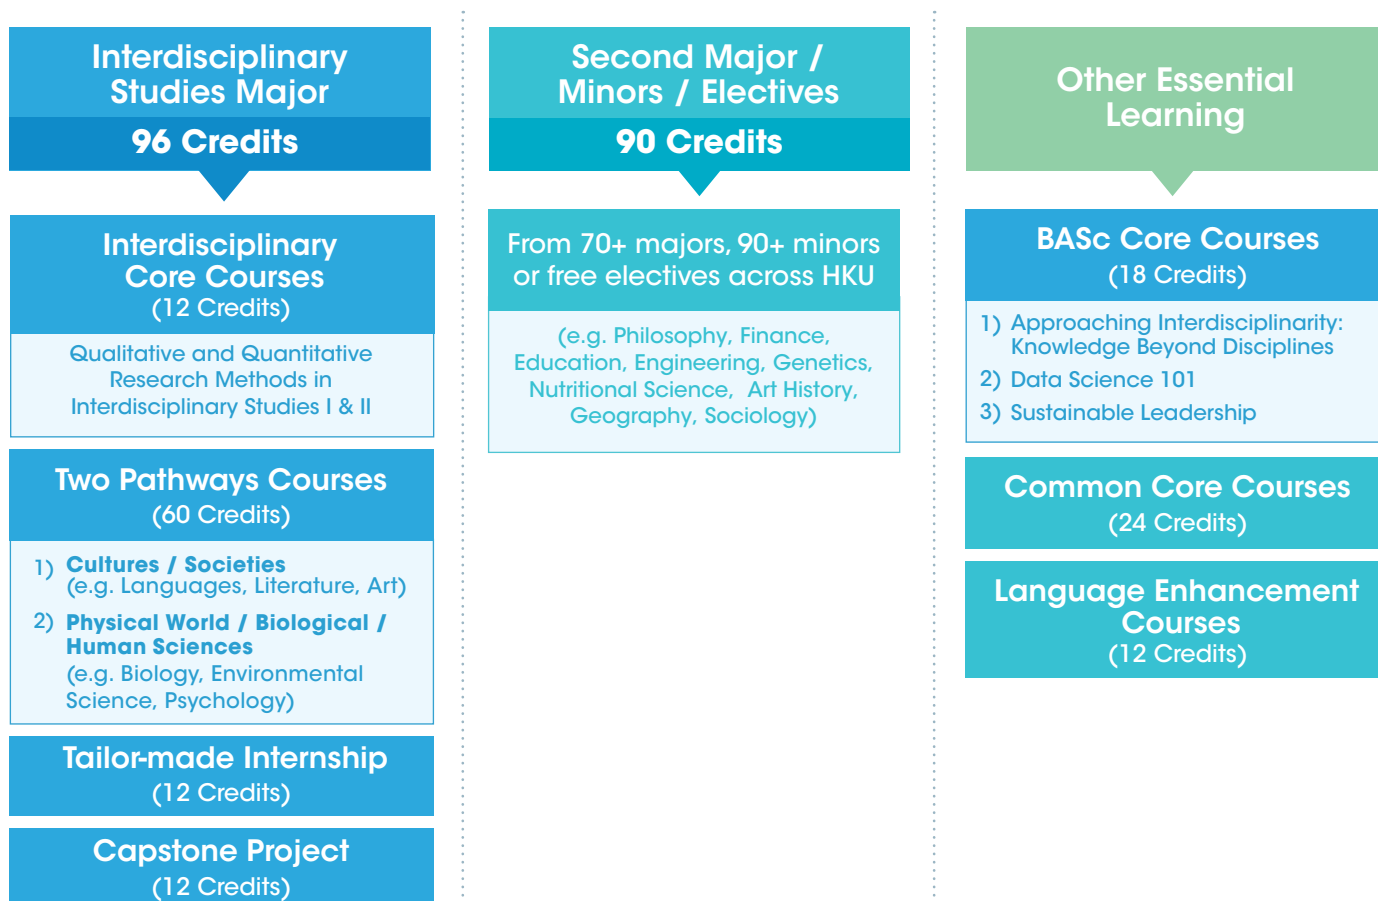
Interdisciplinary Studies Major
96 Credits

Interdisciplinary Core Courses
(12 Credits)

Qualitative and Quantitative Research Methods in Interdisciplinary Studies I & II

Two Pathways Courses
(60 Credits)

1) Cultures / Societies
(e.g. Languages, Literature, Art)

2) Physical World / Biological / Human Sciences
(e.g. Biology, Environmental Science, Psychology)

Tailor-made Internship
(12 Credits)

Capstone Project
(12 Credits)

Second Major / Minors / Electives
90 Credits

From 70+ majors, 90+ minors or free electives across HKU

(e.g. Philosophy, Finance, Education, Engineering, Genetics, Nutritional Science, Art History, Geography, Sociology)

Other Essential Learning

BASc Core Courses
(18 Credits)

1) Approaching Interdisciplinarity: Knowledge Beyond Disciplines
2) Data Science 101
3) Sustainable Leadership

Common Core Courses
(24 Credits)

Language Enhancement Courses
(12 Credits)